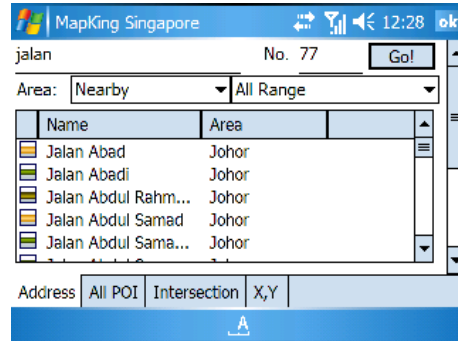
MapKing Singapore 12:28 ok

jalan No. 77 Go!

Area: Nearby All Range

| Name | Area |
|---|---|
| Jalan Abad | Johor |
| Jalan Abadi | Johor |
| Jalan Abdul Rahm... | Johor |
| Jalan Abdul Samad | Johor |
| Jalan Abdul Sama... | Johor |
| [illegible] | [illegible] |

Address All POI Intersection X,Y